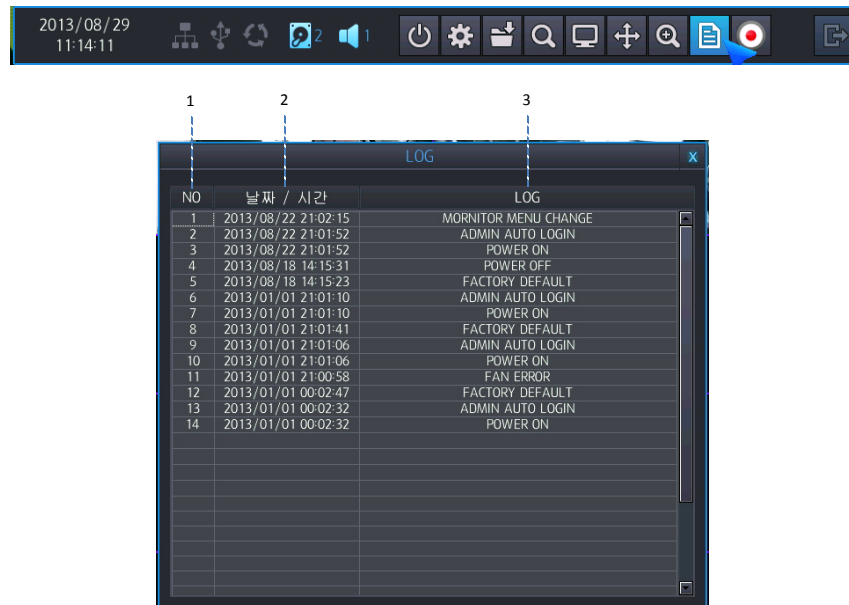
2013/08/29
11:14:11

2 1

1 2 3

LOG x

| NO | 날짜 / 시간 | LOG |
|---|---|---|
| 1 | 2013/08/22 21:02:15 | MORNITOR MENU CHANGE |
| 2 | 2013/08/22 21:01:52 | ADMIN AUTO LOGIN |
| 3 | 2013/08/22 21:01:52 | POWER ON |
| 4 | 2013/08/18 14:15:31 | POWER OFF |
| 5 | 2013/08/18 14:15:23 | FACTORY DEFAULT |
| 6 | 2013/01/01 21:01:10 | ADMIN AUTO LOGIN |
| 7 | 2013/01/01 21:01:10 | POWER ON |
| 8 | 2013/01/01 21:01:41 | FACTORY DEFAULT |
| 9 | 2013/01/01 21:01:06 | ADMIN AUTO LOGIN |
| 10 | 2013/01/01 21:01:06 | POWER ON |
| 11 | 2013/01/01 21:00:58 | FAN ERROR |
| 12 | 2013/01/01 00:02:47 | FACTORY DEFAULT |
| 13 | 2013/01/01 00:02:32 | ADMIN AUTO LOGIN |
| 14 | 2013/01/01 00:02:32 | POWER ON |